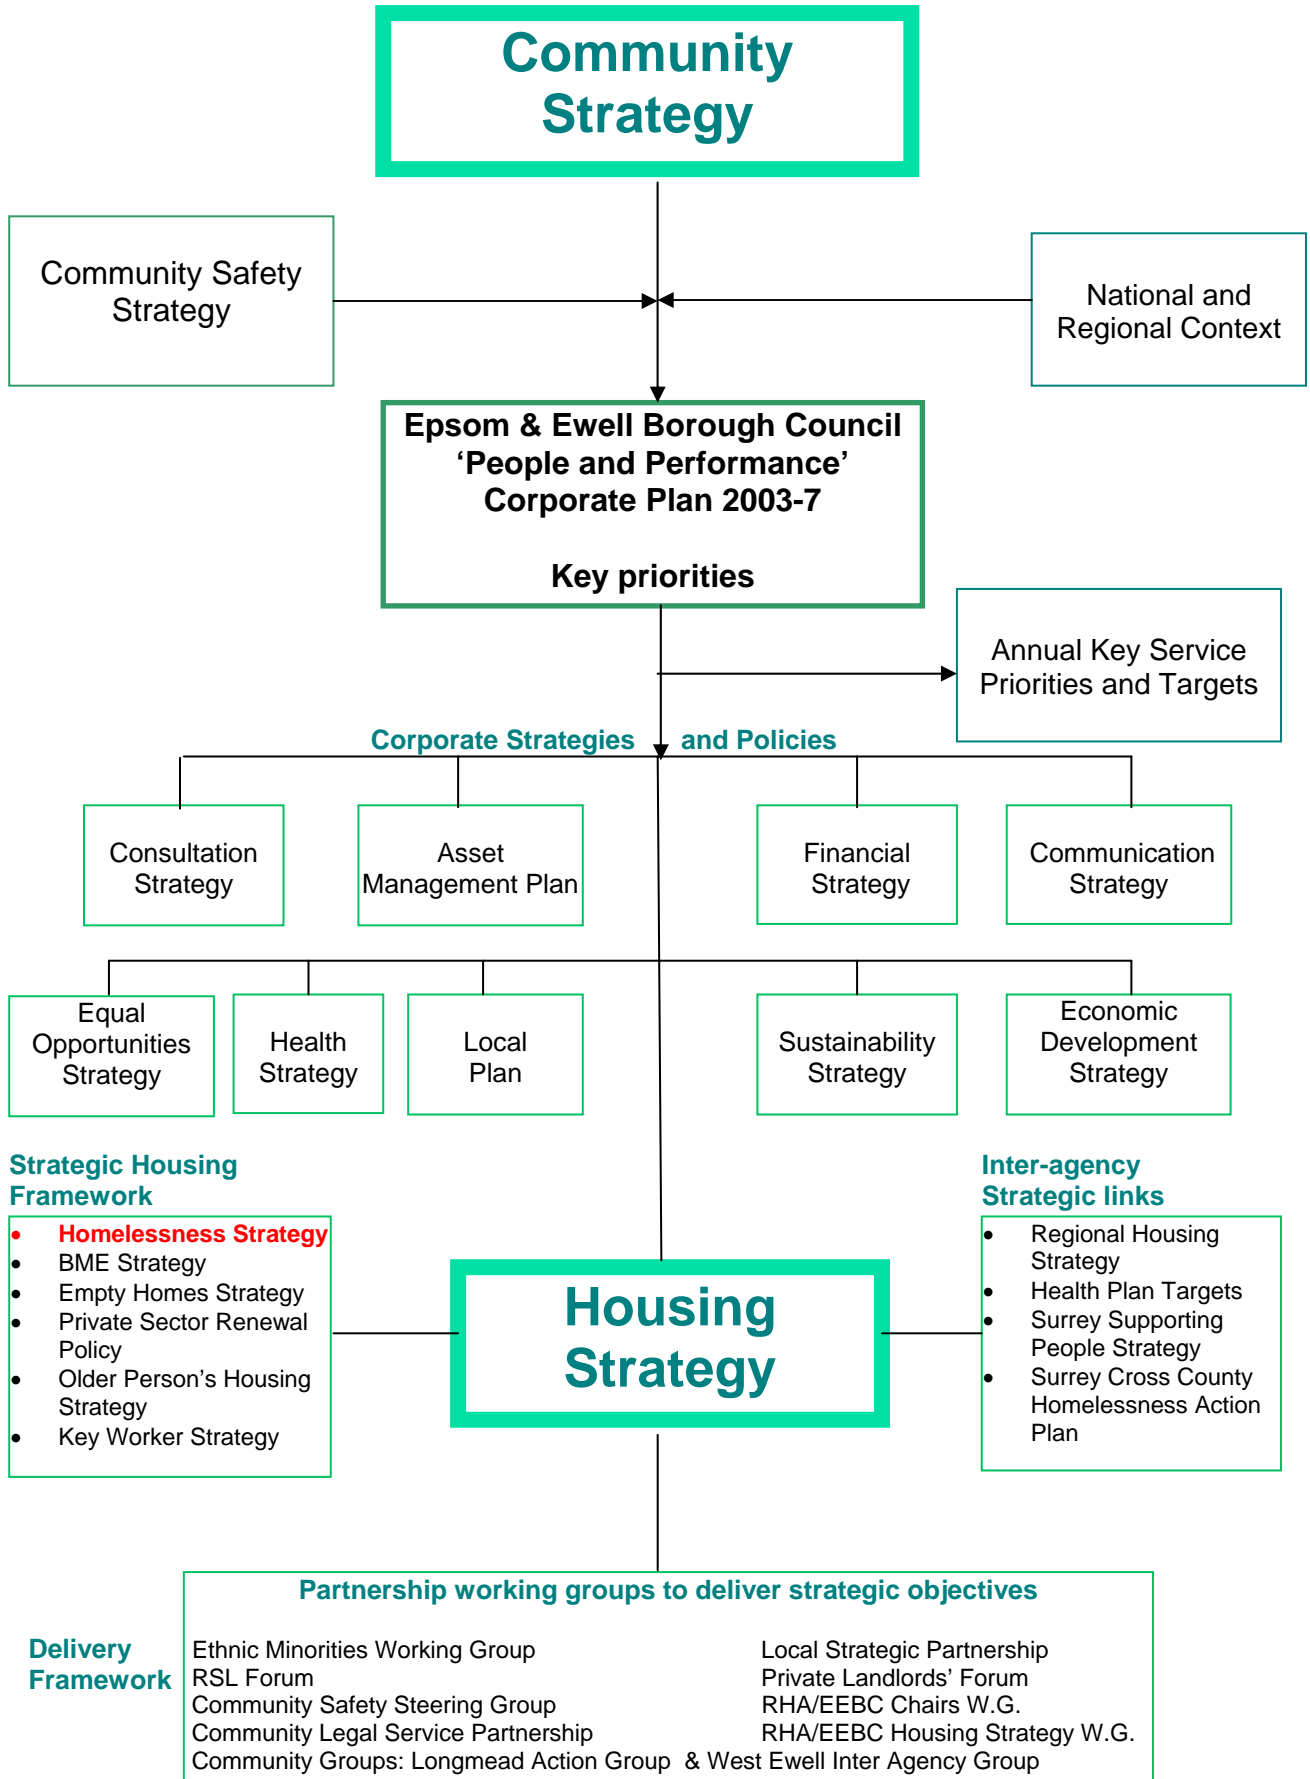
Community Strategy

Community Safety Strategy

National and Regional Context

Epsom & Ewell Borough Council
‘People and Performance’
Corporate Plan 2003-7

Key priorities

Annual Key Service Priorities and Targets

Corporate Strategies and Policies

Consultation Strategy

Asset Management Plan

Financial Strategy

Communication Strategy

Equal Opportunities Strategy

Health Strategy

Local Plan

Sustainability Strategy

Economic Development Strategy

Strategic Housing Framework

- Homelessness Strategy
- BME Strategy
- Empty Homes Strategy
- Private Sector Renewal Policy
- Older Person’s Housing Strategy
- Key Worker Strategy

Housing Strategy

Inter-agency Strategic links

- Regional Housing Strategy
- Health Plan Targets
- Surrey Supporting People Strategy
- Surrey Cross County Homelessness Action Plan

Partnership working groups to deliver strategic objectives

Delivery Framework

Ethnic Minorities Working Group
RSL Forum
Community Safety Steering Group
Community Legal Service Partnership

Local Strategic Partnership
Private Landlords’ Forum
RHA/EEBC Chairs W.G.
RHA/EEBC Housing Strategy W.G.

Community Groups: Longmead Action Group & West Ewell Inter Agency Group